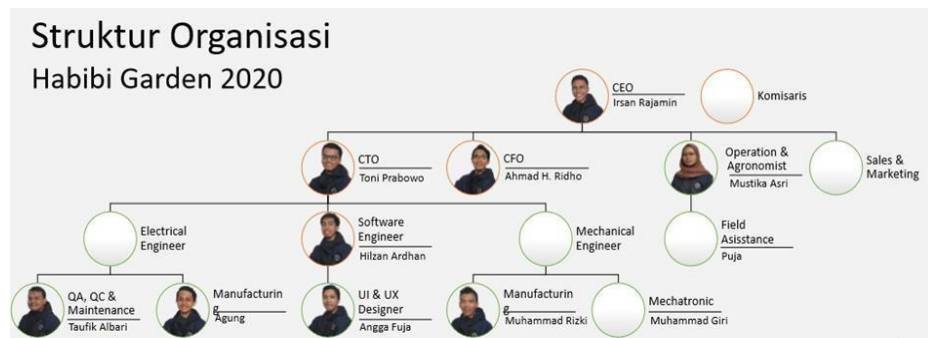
Struktur Organisasi
Habibi Garden 2020

CEO
Irsan Rajamin

Komisaris

CTO
Toni Prabowo

CFO
Ahmad H. Ridho

Operation & Agronomist
Mustika Asri

Sales & Marketing

Electrical Engineer

Software Engineer
Hilzan Ardhan

Mechanical Engineer

Field Asisstance
Puja

QA, QC & Maintenance
Taufik Albari

Manufacturin g
Agung

UI & UX Designer
Angga Fuja

Manufacturin g
Muhammad Rizki

Mechatronic
Muhammad Giri